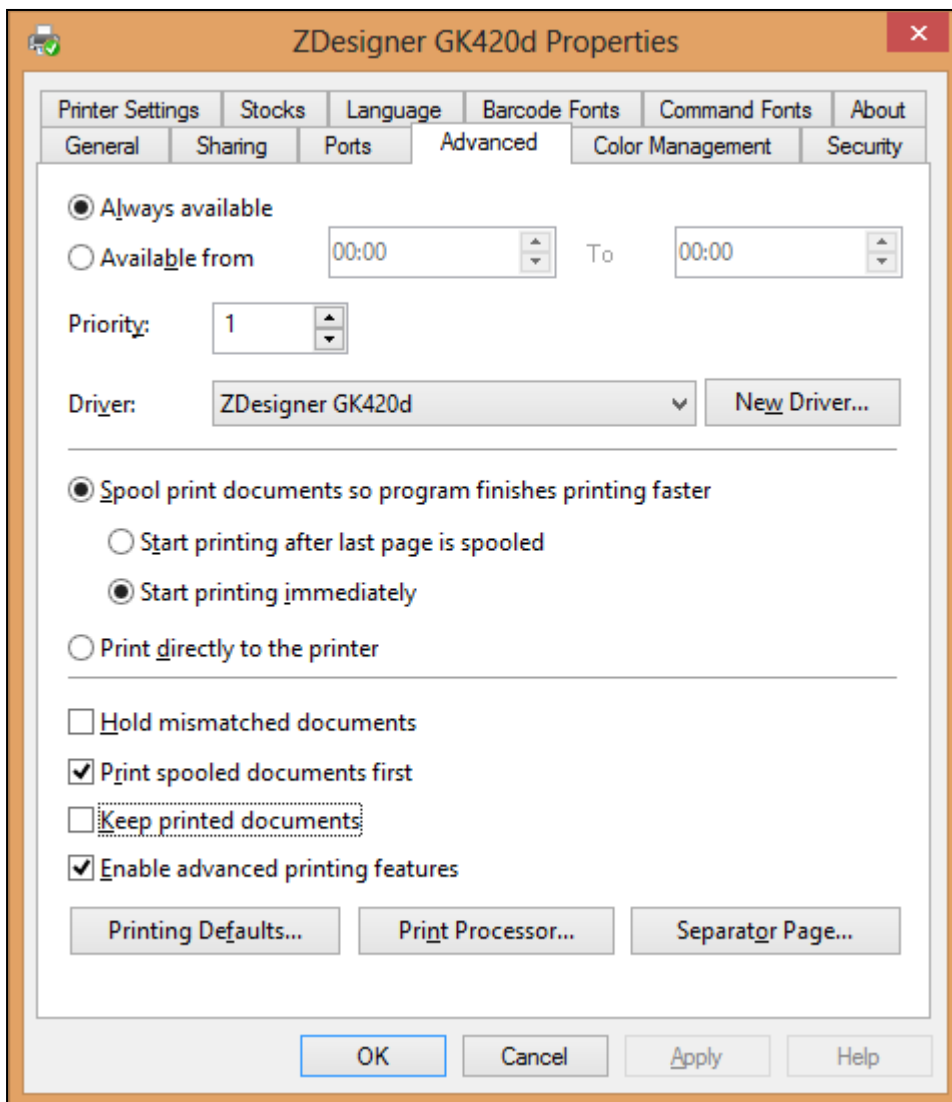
ZDesigner GK420d Properties

Printer Settings | Stocks | Language | Barcode Fonts | Command Fonts | About
General | Sharing | Ports | Advanced | Color Management | Security

Always available
Available from 00:00 To 00:00

Priority: 1

Driver: ZDesigner GK420d
New Driver...

Spool print documents so program finishes printing faster
Start printing after last page is spooled
Start printing immediately
Print directly to the printer

Hold mismatched documents
Print spooled documents first
Keep printed documents
Enable advanced printing features

Printing Defaults... Print Processor... Separator Page...

OK Cancel Apply Help